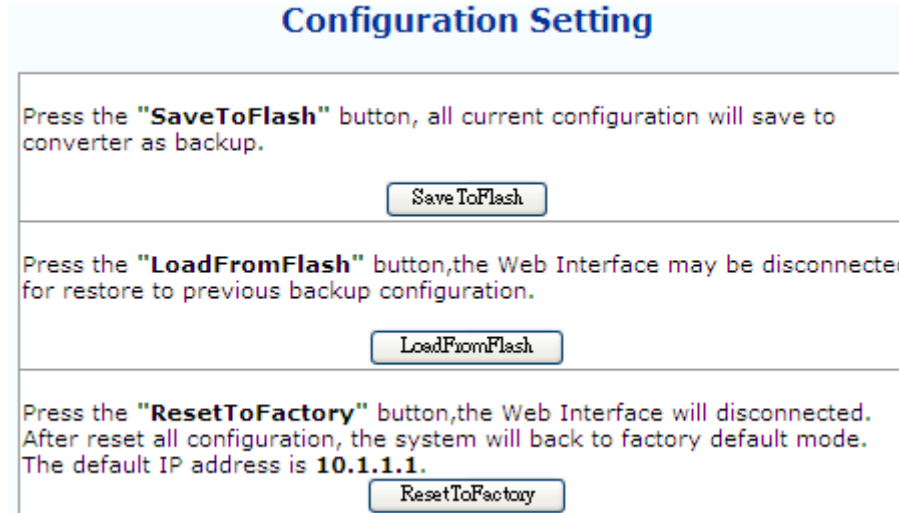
Configuration Setting

Press the "SaveToFlash" button, all current configuration will save to converter as backup.

SaveToFlash

Press the "LoadFromFlash" button,the Web Interface may be disconnecte for restore to previous backup configuration.

LoadFromFlash

Press the "ResetToFactory" button,the Web Interface will disconnected. After reset all configuration, the system will back to factory default mode. The default IP address is 10.1.1.1.

ResetToFactory